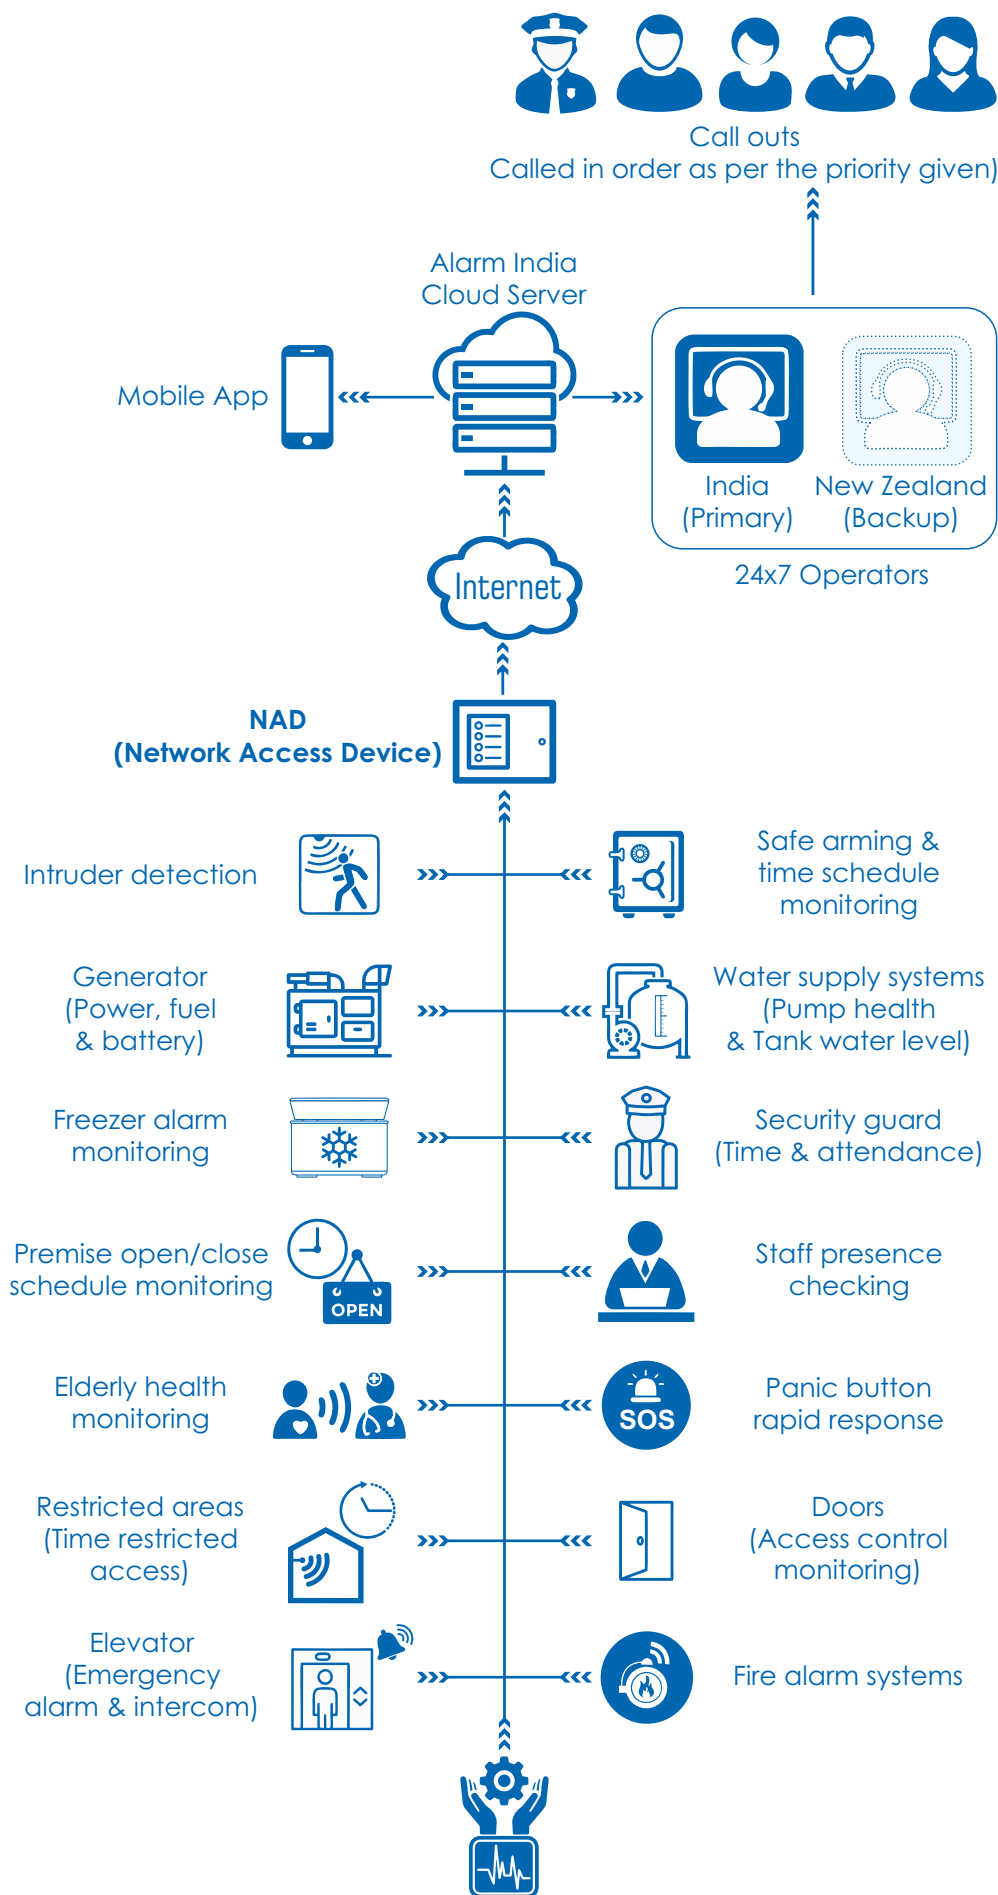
Call outs
Called in order as per the priority given)

Alarm India
Cloud Server

Mobile App

India
(Primary)

New Zealand
(Backup)

24x7 Operators

Internet

NAD
(Network Access Device)

Intruder detection

Safe arming & time schedule monitoring

Generator (Power, fuel & battery)

Water supply systems (Pump health & Tank water level)

Freezer alarm monitoring

Security guard (Time & attendance)

Premise open/close schedule monitoring

OPEN

Staff presence checking

Elderly health monitoring

SOS

Panic button rapid response

Restricted areas (Time restricted access)

Doors (Access control monitoring)

Elevator (Emergency alarm & intercom)

Fire alarm systems